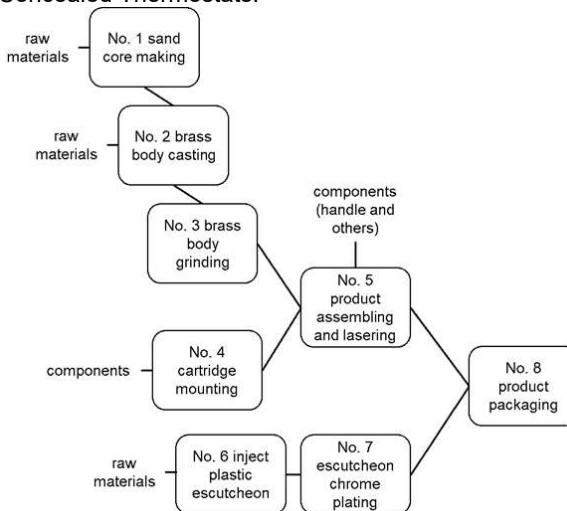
Concealed Thermostats:

raw materials

No. 1 sand core making

raw materials

No. 2 brass body casting

No. 3 brass body grinding

components (handle and others)

No. 5 product assembling and lasering

components

No. 4 cartridge mounting

No. 8 product packaging

raw materials

No. 6 inject plastic escutcheon

No. 7 escutcheon chrome plating